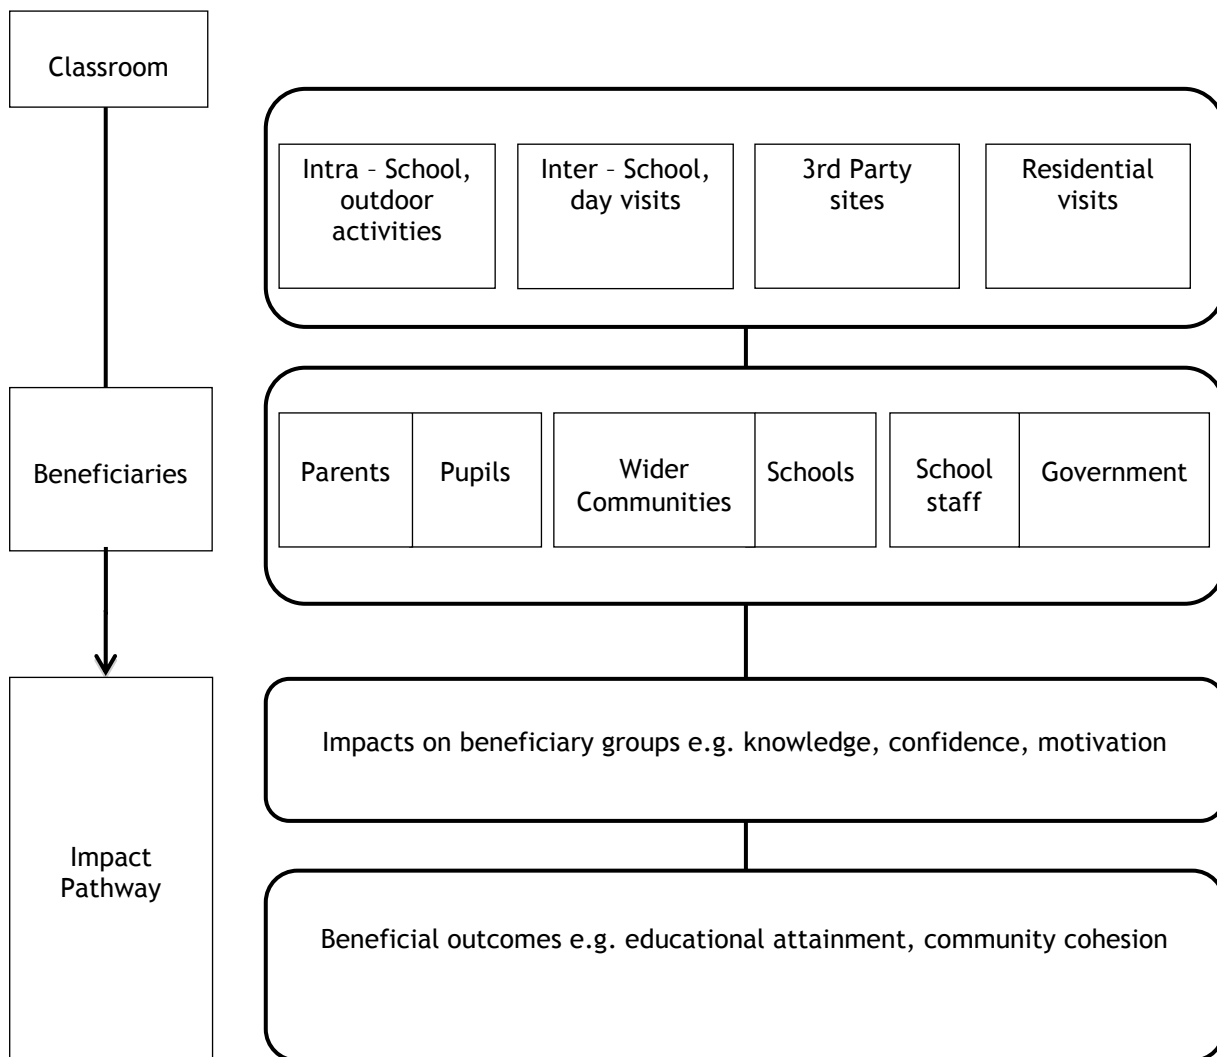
Classroom

Intra – School, outdoor activities

Inter – School, day visits

3rd Party sites

Residential visits

Beneficiaries

Parents

Pupils

Wider Communities

Schools

School staff

Government

Impact Pathway

Impacts on beneficiary groups e.g. knowledge, confidence, motivation

Beneficial outcomes e.g. educational attainment, community cohesion